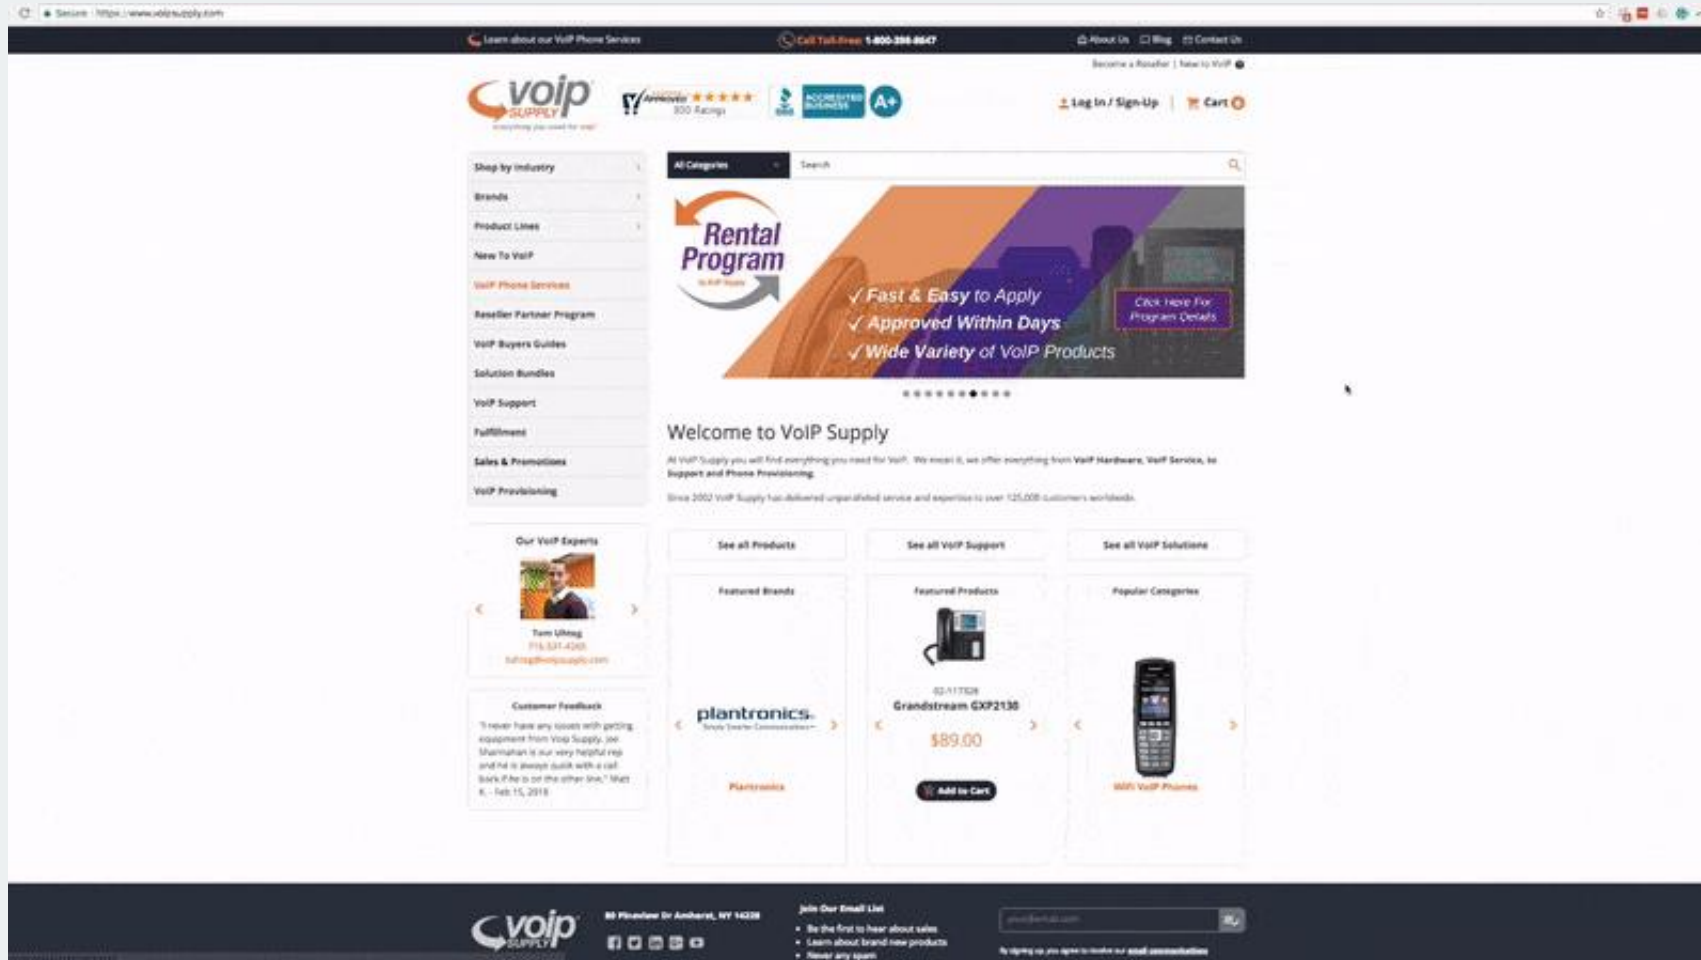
Secure https://www.voipsupply.com

Learn about our VoIP Phone Services
Call Toll-Free 1-800-398-8647
About Us Blog Contact Us

Become a Reseller | New to VoIP

voip SUPPLY
Approved ★★★★★ 300 Ratings
ACCREDITED BUSINESS A+
Log In / Sign-Up | Cart 0

Shop by Industry
Brands
Product Lines
New To VoIP
VoIP Phone Services
Reseller Partner Program
VoIP Buyers Guides
Solution Bundles
VoIP Support
Fulfillment
Sales & Promotions
VoIP Provisioning

All Categories
Search

Rental Program
✓ Fast & Easy to Apply
✓ Approved Within Days
✓ Wide Variety of VoIP Products
Click Here For Program Details

Welcome to VoIP Supply

At VoIP Supply you will find everything you need for VoIP. We mean it, we offer everything from VoIP Hardware, VoIP Service, to Support and Phone Provisioning.

Since 2002 VoIP Supply has delivered unparalleled service and expertise to over 125,000 customers worldwide.

Our VoIP Experts
Tom Uhteg
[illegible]
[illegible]@voipsupply.com

Customer Feedback
"I never have any issues with getting equipment from Voip Supply. Joe Shanahan is our very helpful rep and he is always quick with a call back if he is on the other line." Matt K. - Feb 15, 2018

See all Products
See all VoIP Support
See all VoIP Solutions

Featured Brands
plantronics.
Plantronics

Featured Products
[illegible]
Grandstream GXP2130
$89.00
Add to Cart

Popular Categories
WiFi VoIP Phones

voip SUPPLY
80 Pineview Dr Amherst, NY 14228
Join Our Email List
• Be the first to hear about sales
• Learn about brand new products
• Never any spam
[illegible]